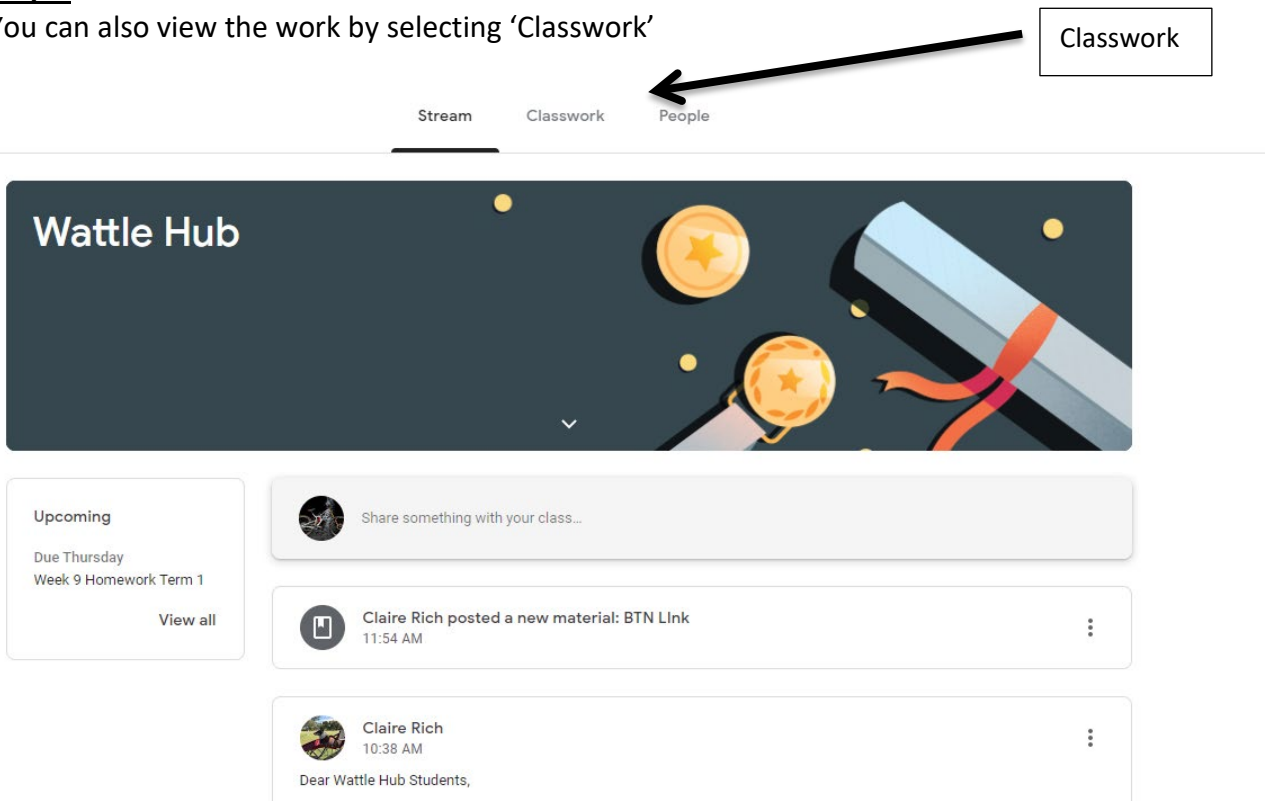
ou can also view the work by selecting 'Classwork'

Classwork

Stream Classwork People

Wattle Hub

Upcoming

Due Thursday
Week 9 Homework Term 1

View all

Share something with your class...

Claire Rich posted a new material: BTN LInk
11:54 AM

Claire Rich
10:38 AM

Dear Wattle Hub Students,